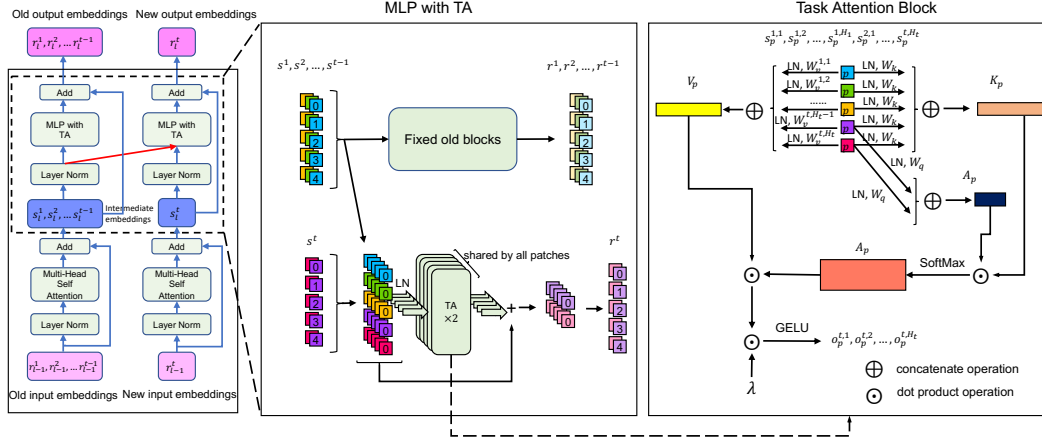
Old output embeddings New output embeddings

$r_l^1, r_l^2, \ldots r_l^{t-1}$

$r_l^t$

Add

Add

MLP with TA

MLP with TA

Layer Norm

Layer Norm

$s_l^1, s_l^2, \ldots s_l^{t-1}$

Intermediate embeddings

$s_l^t$

Add

Add

Multi-Head Self Attention

Multi-Head Self Attention

Layer Norm

Layer Norm

$r_{l-1}^1, r_{l-1}^2, \ldots r_{l-1}^{t-1}$

$r_{l-1}^t$

Old input embeddings New input embeddings

MLP with TA

$s^1, s^2, \ldots, s^{t-1}$

$r^1, r^2, \ldots, r^{t-1}$

0 1 2 3 4

Fixed old blocks

0 1 2 3 4

$s^t$

0 1 2 3 4

LN

shared by all patches

TA ×2

+

0

$r^t$

0 1 2 3 4

Task Attention Block

$s_p^{1,1}, s_p^{1,2}, \ldots, s_p^{1,H_1}, s_p^{2,1}, \ldots, s_p^{t,H_t}$

$V_p$

$K_p$

LN, $W_v^{1,1}$

LN, $W_v^{1,2}$

......

LN, $W_v^{t,H_{t-1}}$

LN, $W_v^{t,H_t}$

p p p p p

LN, $W_k$

LN, $W_k$

LN, $W_k$

LN, $W_k$

LN, $W_q$

LN, $W_q$

$A_p$

$A_p$

SoftMax

GELU

$o_p^{t,1}, o_p^{t,2}, \ldots, o_p^{t,H_t}$

$\lambda$

concatenate operation

dot product operation